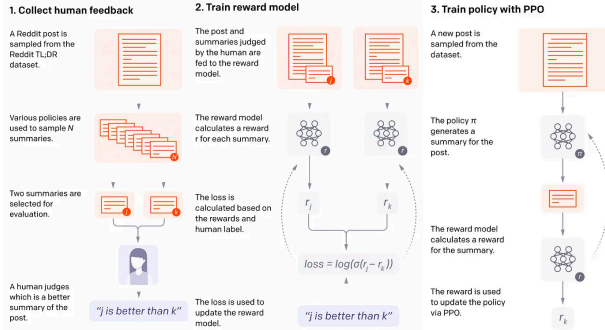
1. Collect human feedback

A Reddit post is sampled from the Reddit TL;DR dataset.

Various policies are used to sample $N$ summaries.

$N$

Two summaries are selected for evaluation.

$j$ $k$

A human judges which is a better summary of the post.

"$j$ is better than $k$"

2. Train reward model

The post and summaries judged by the human are fed to the reward model.

$j$ $k$

The reward model calculates a reward $r$ for each summary.

$r$ $r$

The loss is calculated based on the rewards and human label.

$r_j$ $r_k$

$loss = log(\sigma(r_j - r_k))$

The loss is used to update the reward model.

"$j$ is better than $k$"

3. Train policy with PPO

A new post is sampled from the dataset.

The policy $\pi$ generates a summary for the post.

$\pi$

The reward model calculates a reward for the summary.

$r$

The reward is used to update the policy via PPO.

$r_k$